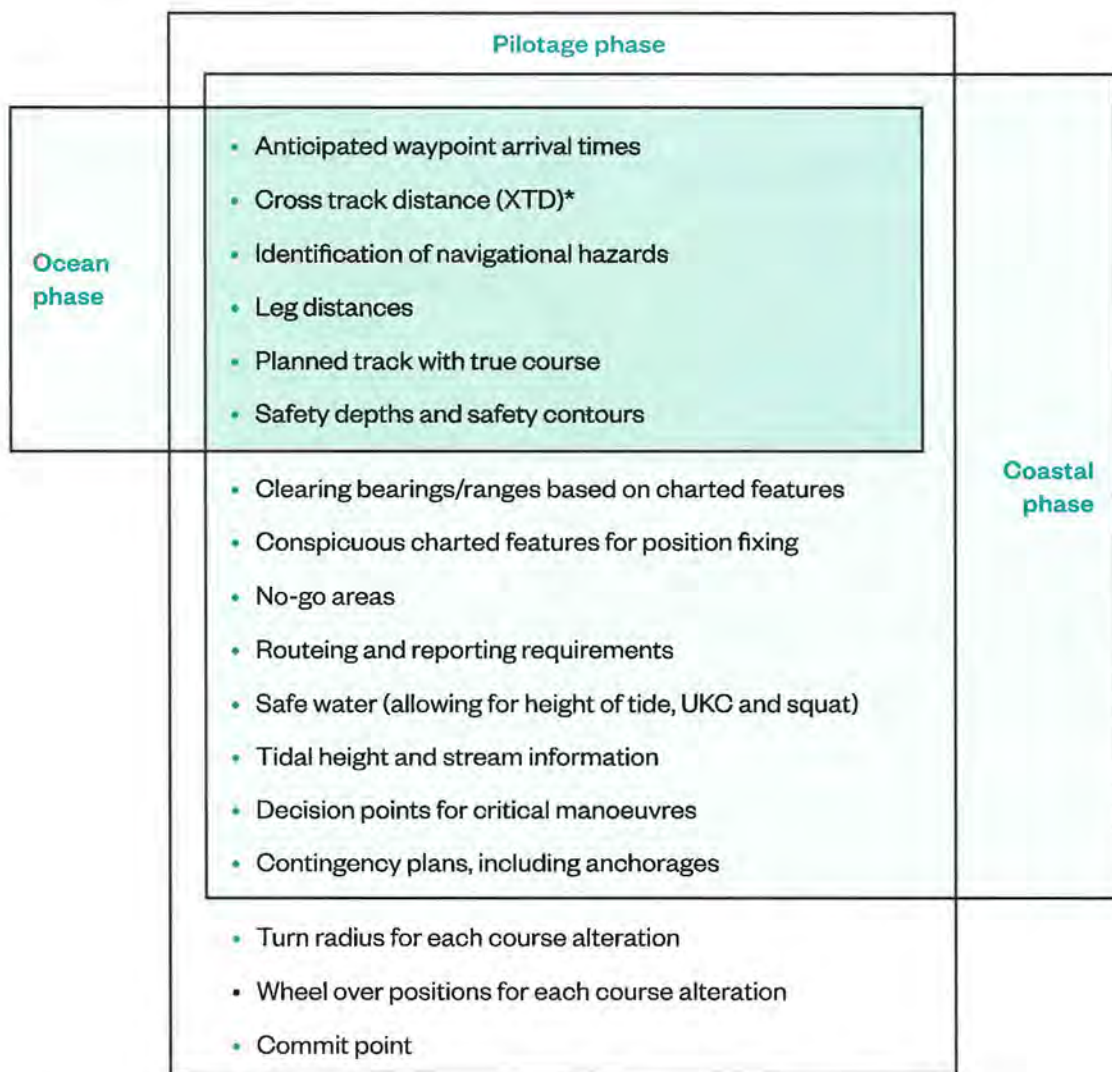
Pilotage phase

Ocean phase

- Anticipated waypoint arrival times
- Cross track distance (XTD)*
- Identification of navigational hazards
- Leg distances
- Planned track with true course
- Safety depths and safety contours

Coastal phase

- Clearing bearings/ranges based on charted features
- Conspicuous charted features for position fixing
- No-go areas
- Routeing and reporting requirements
- Safe water (allowing for height of tide, UKC and squat)
- Tidal height and stream information
- Decision points for critical manoeuvres
- Contingency plans, including anchorages
- Turn radius for each course alteration
- Wheel over positions for each course alteration
- Commit point